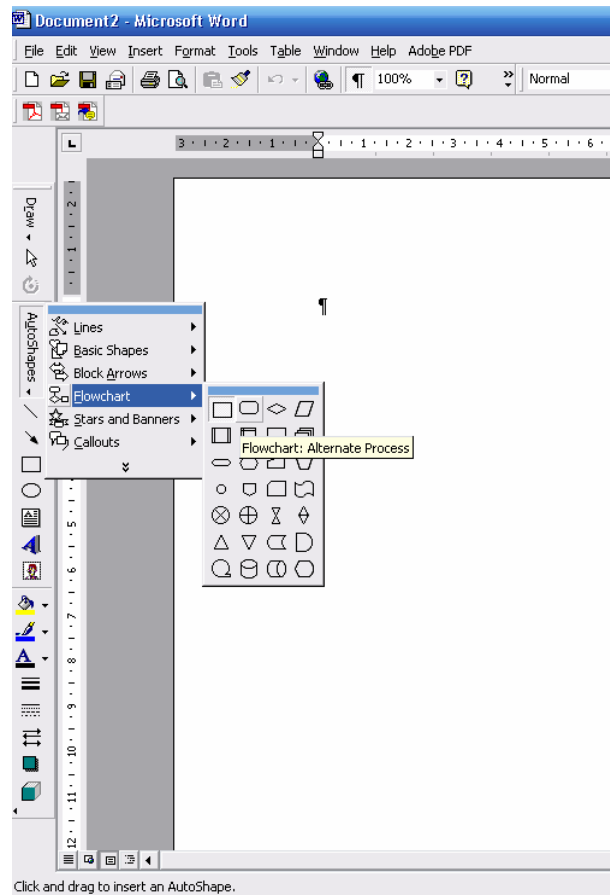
Document2 - Microsoft Word

File Edit View Insert Format Tools Table Window Help Adobe PDF

100% Normal

3 · 2 · 1 · 1 · 2 · 3 · 4 · 5 · 6

Draw

AutoShapes

¶

Lines
Basic Shapes
Block Arrows
Flowchart
Stars and Banners
Callouts

Flowchart: Alternate Process

1 2 1 2 3 4 5 6 7 8 9 10 11 12

Click and drag to insert an AutoShape.